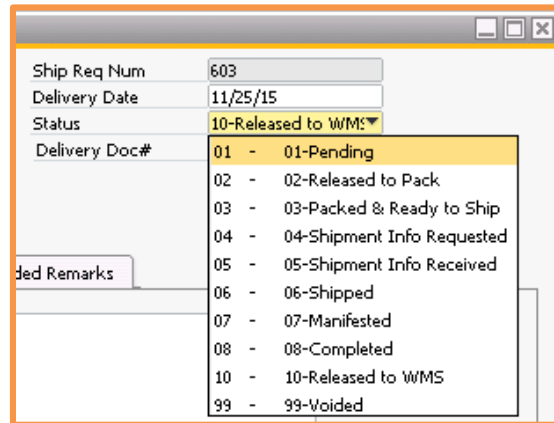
Ship Req Num 603
Delivery Date 11/25/15
Status 10-Released to WMS
Delivery Doc#

ded Remarks

01 - 01-Pending
02 - 02-Released to Pack
03 - 03-Packed & Ready to Ship
04 - 04-Shipment Info Requested
05 - 05-Shipment Info Received
06 - 06-Shipped
07 - 07-Manifested
08 - 08-Completed
10 - 10-Released to WMS
99 - 99-Voided